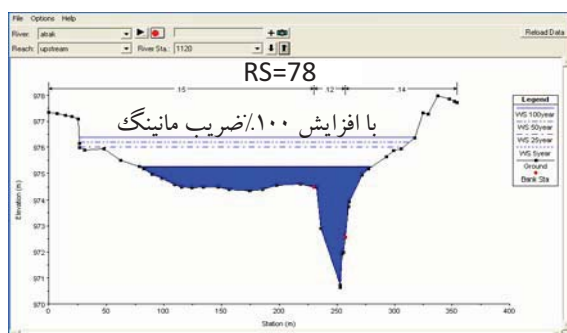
File Options Help
River: atrak
Reach: upsteam
River Sta.: 1120
Reload Data

RS=78

با افزایش ۱۰۰٪ضریب مانینگ

.15 .12 .14

Legend
WS 100year
WS 50year
WS 25year
WS 5year
Ground
Bank Sta

978
977
976
975
974
973
972
971
970

Elevation (m)

0 50 100 150 200 250 300 350 400

Station (m)